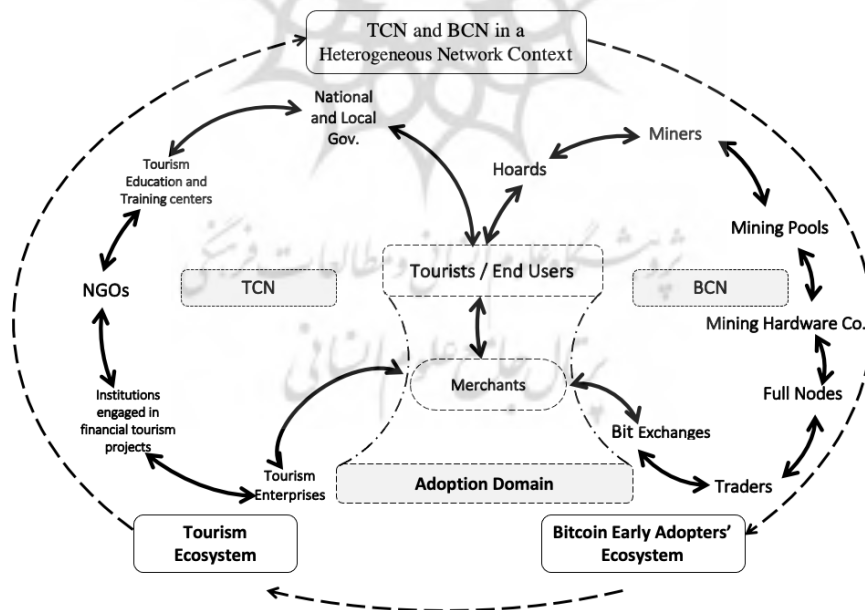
TCN and BCN in a Heterogeneous Network Context

National and Local Gov.

Miners

Hoards

Tourism Education and Training centers

Mining Pools

Tourists / End Users

TCN

BCN

NGOs

Mining Hardware Co.

Merchants

Institutions engaged in financial tourism projects

Full Nodes

Bit Exchanges

Tourism Enterprises

Adoption Domain

Traders

Tourism Ecosystem

Bitcoin Early Adopters' Ecosystem